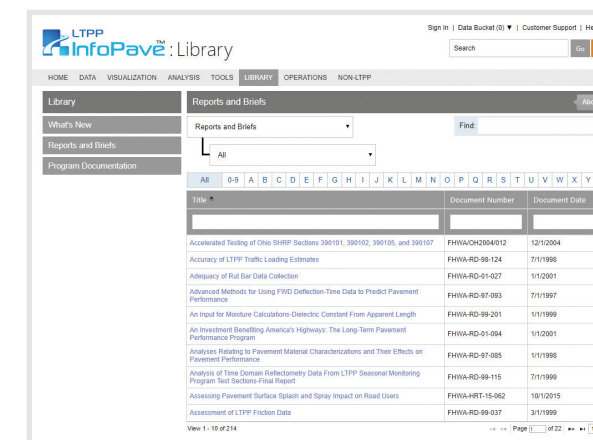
LTPP InfoPave™ : Library

Sign In | Data Bucket (0) ▼ | Customer Support | He

Search

Go

HOME DATA VISUALIZATION ANALYSIS TOOLS LIBRARY OPERATIONS NON-LTPP

Library

What's New

Reports and Briefs

Program Documentation

Reports and Briefs

Abo

Reports and Briefs

Find:

All

All 0-9 A B C D E F G H I J K L M N O P Q R S T U V W X Y

| Title | Document Number | Document Date |
|---|---|---|
| | | |
| Accelerated Testing of Ohio SHRP Sections 390101, 390102, 390105, and 390107 | FHWA/OH2004/012 | 12/1/2004 |
| Accuracy of LTPP Traffic Loading Estimates | FHWA-RD-98-124 | 7/1/1998 |
| Adequacy of Rut Bar Data Collection | FHWA-RD-01-027 | 1/1/2001 |
| Advanced Methods for Using FWD Deflection-Time Data to Predict Pavement Performance | FHWA-RD-97-093 | 7/1/1997 |
| An Input for Moisture Calculations-Dielectric Constant From Apparent Length | FHWA-RD-99-201 | 1/1/1999 |
| An Investment Benefiting America's Highways: The Long-Term Pavement Performance Program | FHWA-RD-01-094 | 1/1/2001 |
| Analyses Relating to Pavement Material Characterizations and Their Effects on Pavement Performance | FHWA-RD-97-085 | 1/1/1998 |
| Analysis of Time Domain Reflectometry Data From LTPP Seasonal Monitoring Program Test Sections-Final Report | FHWA-RD-99-115 | 7/1/1999 |
| Assessing Pavement Surface Splash and Spray Impact on Road Users | FHWA-HRT-15-062 | 10/1/2015 |
| Assessment of LTPP Friction Data | FHWA-RD-99-037 | 3/1/1999 |

View 1 - 10 of 214

Page 1 of 22